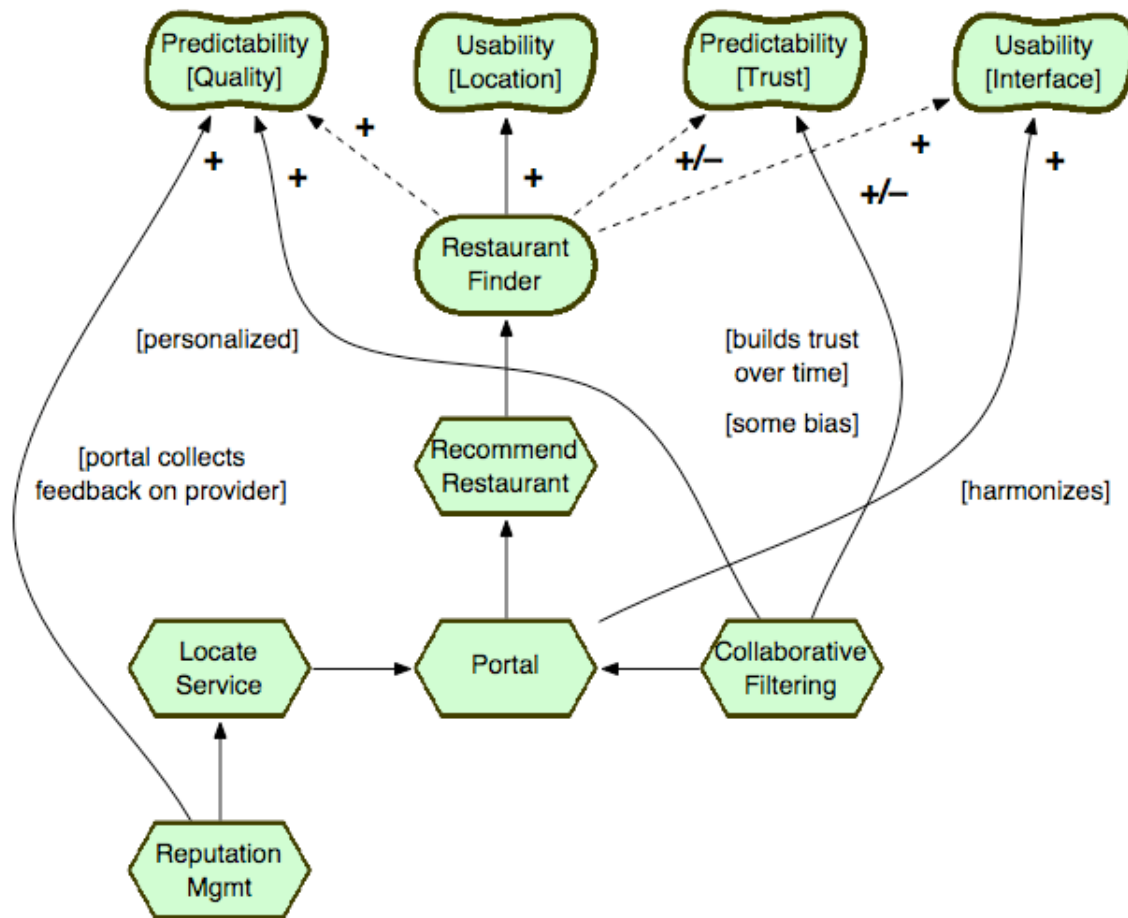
Predictability [Quality]

Usability [Location]

Predictability [Trust]

Usability [Interface]

+

+

+

+

+/–

+

+/–

+

Restaurant Finder

[personalized]

[builds trust over time]

[some bias]

Recommend Restaurant

[portal collects feedback on provider]

[harmonizes]

Locate Service

Portal

Collaborative Filtering

Reputation Mgmt